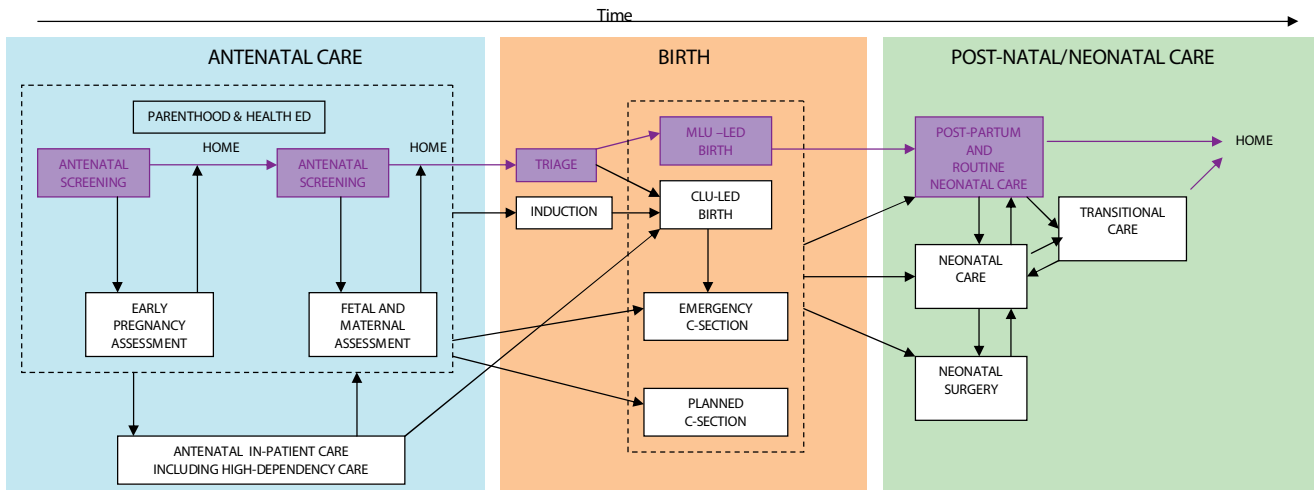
Time

ANTENATAL CARE

PARENTHOOD & HEALTH ED

ANTENATAL SCREENING

HOME

ANTENATAL SCREENING

HOME

EARLY PREGNANCY ASSESSMENT

FETAL AND MATERNAL ASSESSMENT

ANTENATAL IN-PATIENT CARE INCLUDING HIGH-DEPENDENCY CARE

BIRTH

TRIAGE

MLU –LED BIRTH

INDUCTION

CLU-LED BIRTH

EMERGENCY C-SECTION

PLANNED C-SECTION

POST-NATAL/NEONATAL CARE

POST-PARTUM AND ROUTINE NEONATAL CARE

HOME

TRANSITIONAL CARE

NEONATAL CARE

NEONATAL SURGERY